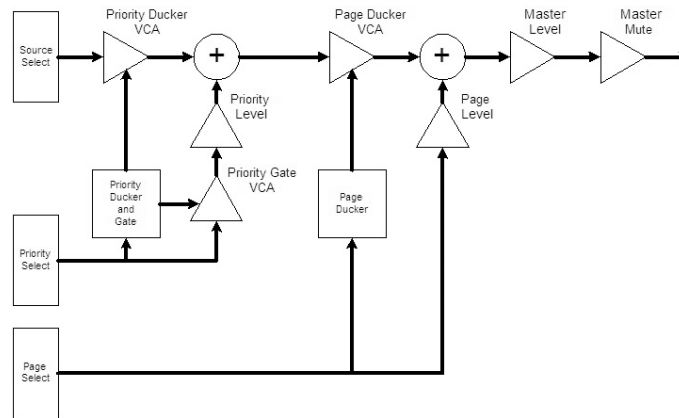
Priority Ducker VCA

Page Ducker VCA

Master Level

Master Mute

Source Select

+

+

Priority Level

Page Level

Priority Gate VCA

Priority Ducker and Gate

Page Ducker

Priority Select

Page Select